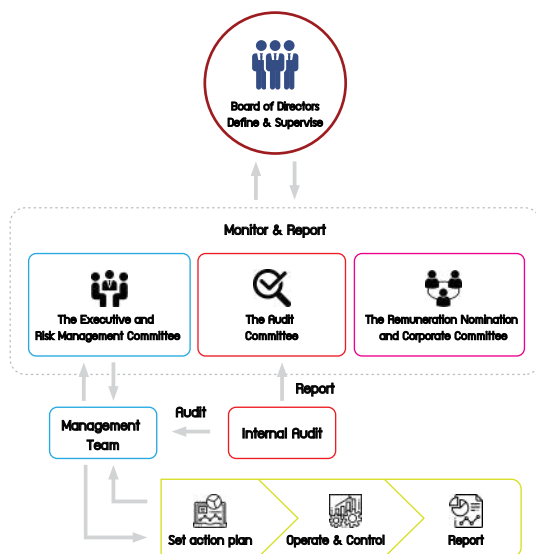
Board of Directors
Define & Supervise

Monitor & Report

The Executive and Risk Management Committee

The Audit Committee

The Remuneration Nomination and Corporate Committee

Report

Audit

Management Team

Internal Audit

Set action plan

Operate & Control

Report